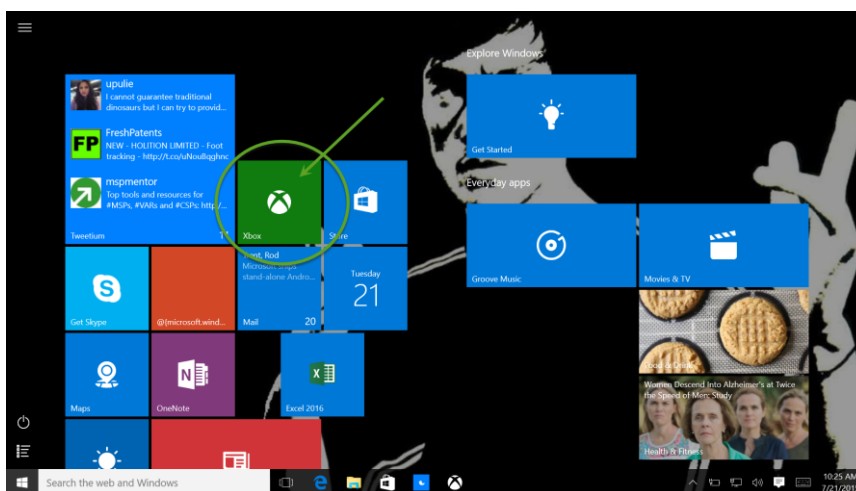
upulie
I cannot guarantee traditional dinosaurs but I can try to provid...

FreshPatents
NEW - HOLITION LIMITED - Foot tracking - http://t.co/uNouBqighm

mspmentor
Top tools and resources for #MSPs, #VARs and #CSPs: http:/...

Tweetium 17

Xbox

Store

Explore Windows

Get Started

Everyday apps

Groove Music

Movies & TV

Get Skype

@(microsoft.wind...

Yount, Rod
Microsoft ships stand-alone Andro...
Mail 20

Tuesday
21

Maps

OneNote

Excel 2016

Food & Drink

Women Descend Into Alzheimer's at Twice the Speed of Men: Study

Health & Fitness

Search the web and Windows

10:25 A
7/21/201